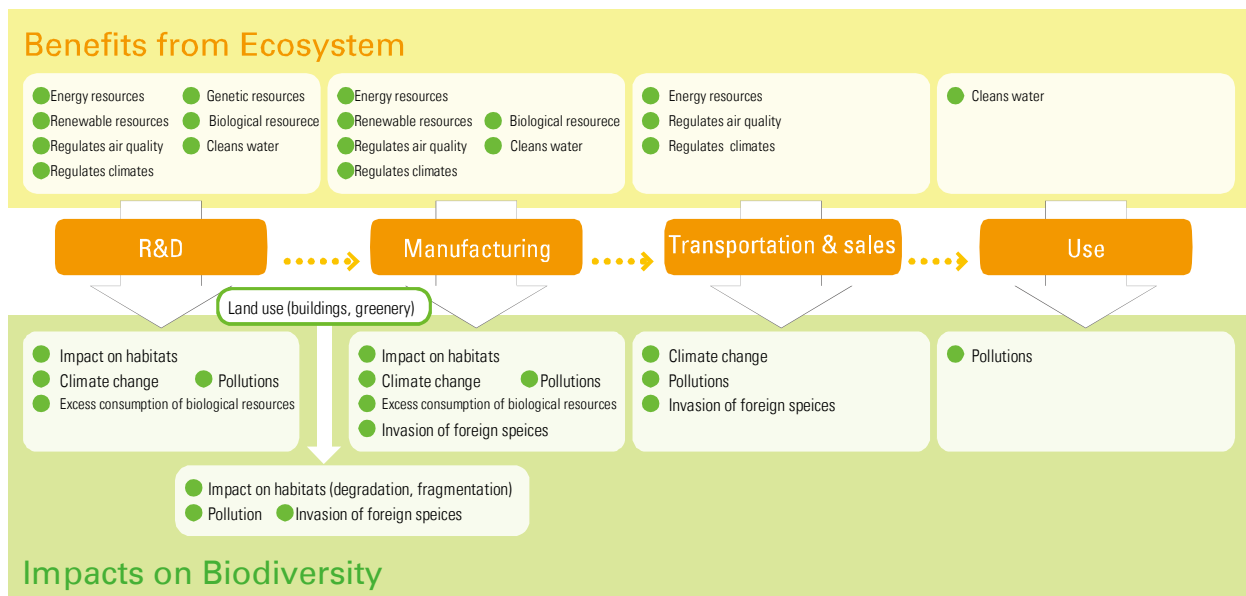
Benefits from Ecosystem

Energy resources
Genetic resources
Renewable resources
Biological resourece
Regulates air quality
Cleans water
Regulates climates

Energy resources
Renewable resources
Biological resourece
Regulates air quality
Cleans water
Regulates climates

Energy resources
Regulates air quality
Regulates climates

Cleans water

R&D
Manufacturing
Transportation & sales
Use

Land use (buildings, greenery)

Impact on habitats
Climate change
Pollutions
Excess consumption of biological resources

Impact on habitats
Climate change
Pollutions
Excess consumption of biological resources
Invasion of foreign speices

Climate change
Pollutions
Invasion of foreign speices

Pollutions

Impact on habitats (degradation, fragmentation)
Pollution
Invasion of foreign speices

Impacts on Biodiversity